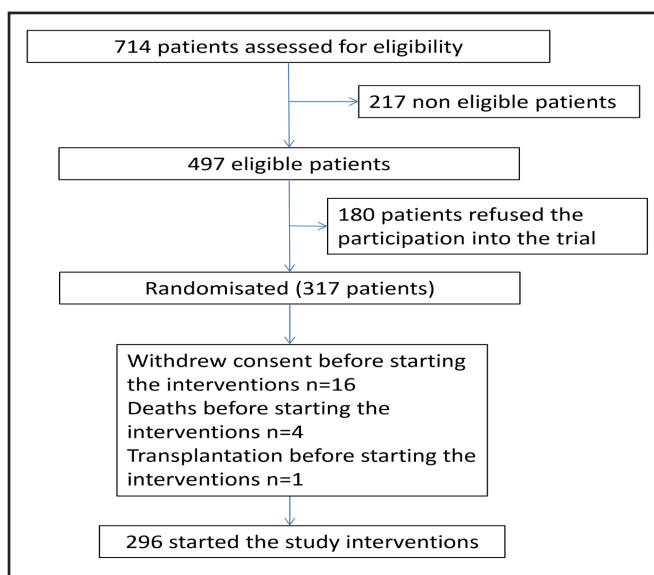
714 patients assessed for eligibility

217 non eligible patients

497 eligible patients

180 patients refused the participation into the trial

Randomisated (317 patients)

Withdrew consent before starting the interventions n=16
Deaths before starting the interventions n=4
Transplantation before starting the interventions n=1

296 started the study interventions